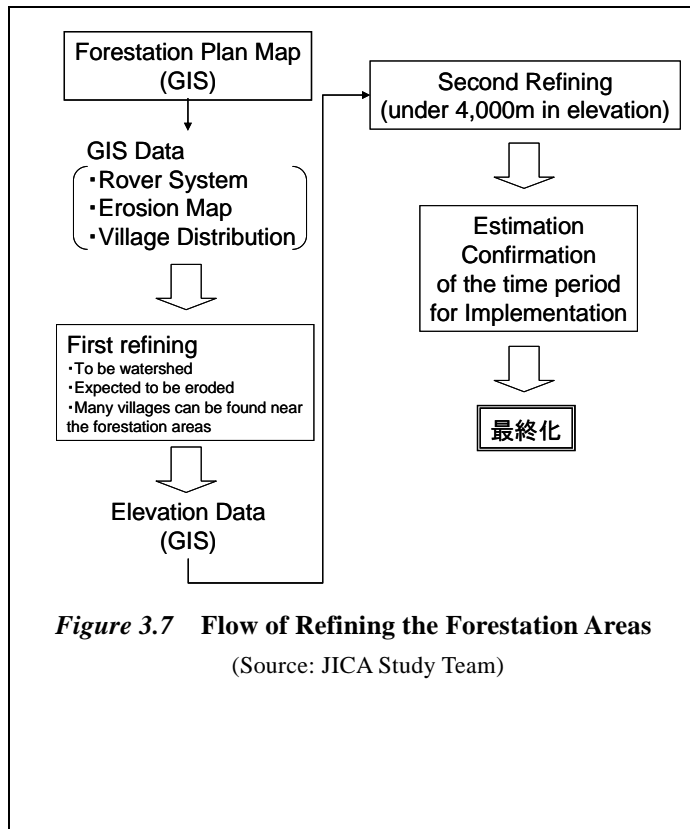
Forestation Plan Map (GIS)

GIS Data
・Rover System
・Erosion Map
・Village Distribution

First refining
・To be watershed
・Expected to be eroded
・Many villages can be found near the forestation areas

Elevation Data (GIS)

Second Refining (under 4,000m in elevation)

Estimation Confirmation of the time period for Implementation

最終化

*Figure 3.7* **Flow of Refining the Forestation Areas**

(Source: JICA Study Team)